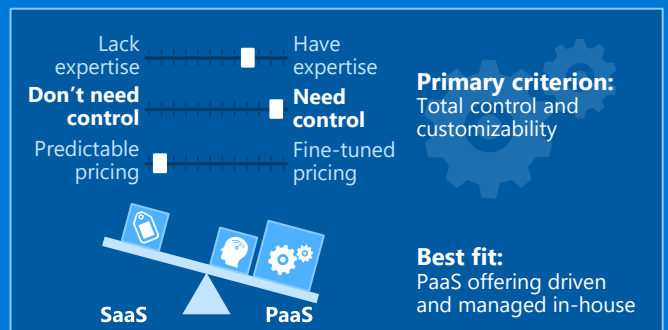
Lack expertise

Have expertise

Don’t need control

Need control

Predictable pricing

Fine-tuned pricing

Primary criterion:
Total control and customizability

Best fit:
PaaS offering driven and managed in-house

SaaS

PaaS